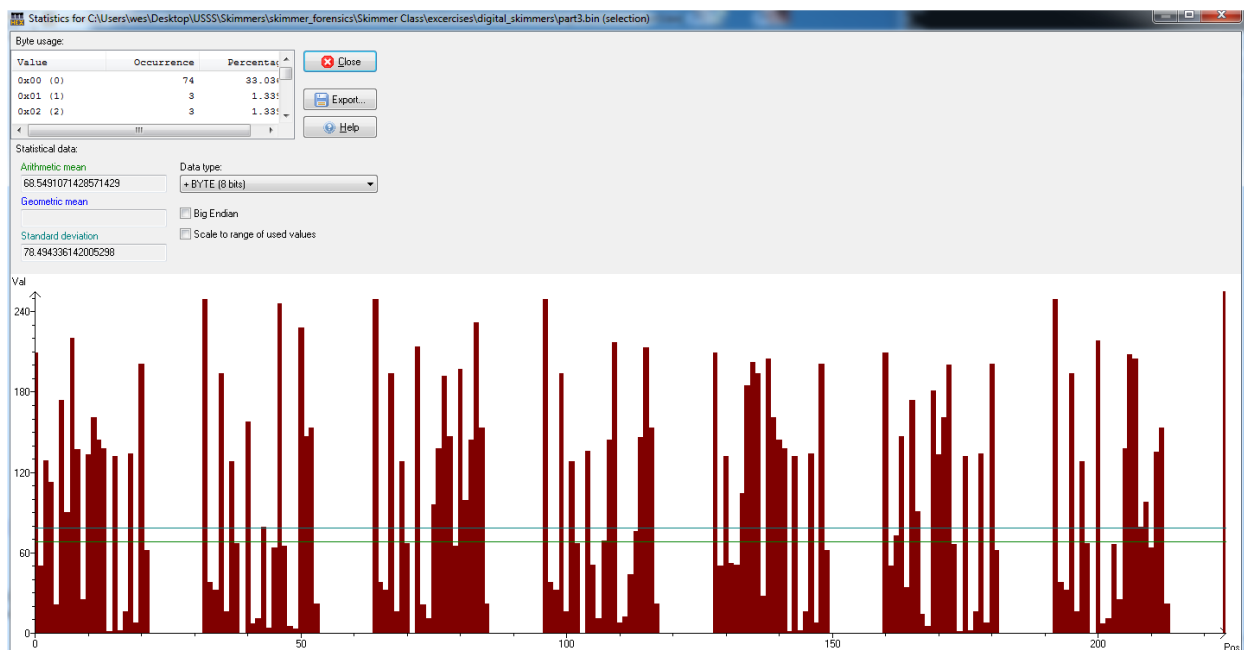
Statistics for C:\Users\wes\Desktop\USSS\Skimmers\skimmer_forensics\Skimmer Class\excercises\digital_skimmers\part3.bin (selection)

Byte usage:

| Value | Occurrence | Percentag |
|---|---|---|
| 0x00 (0) | 74 | 33.036 |
| 0x01 (1) | 3 | 1.339 |
| 0x02 (2) | 3 | 1.339 |

Close

Export...

Help

Statistical data:

Arithmetic mean
68.5491071428571429

Geometric mean

Standard deviation
78.494336142005298

Data type:
+ BYTE (8 bits)

Big Endian

Scale to range of used values

Val
240
180
120
60
0
0
50
100
150
200
Pos